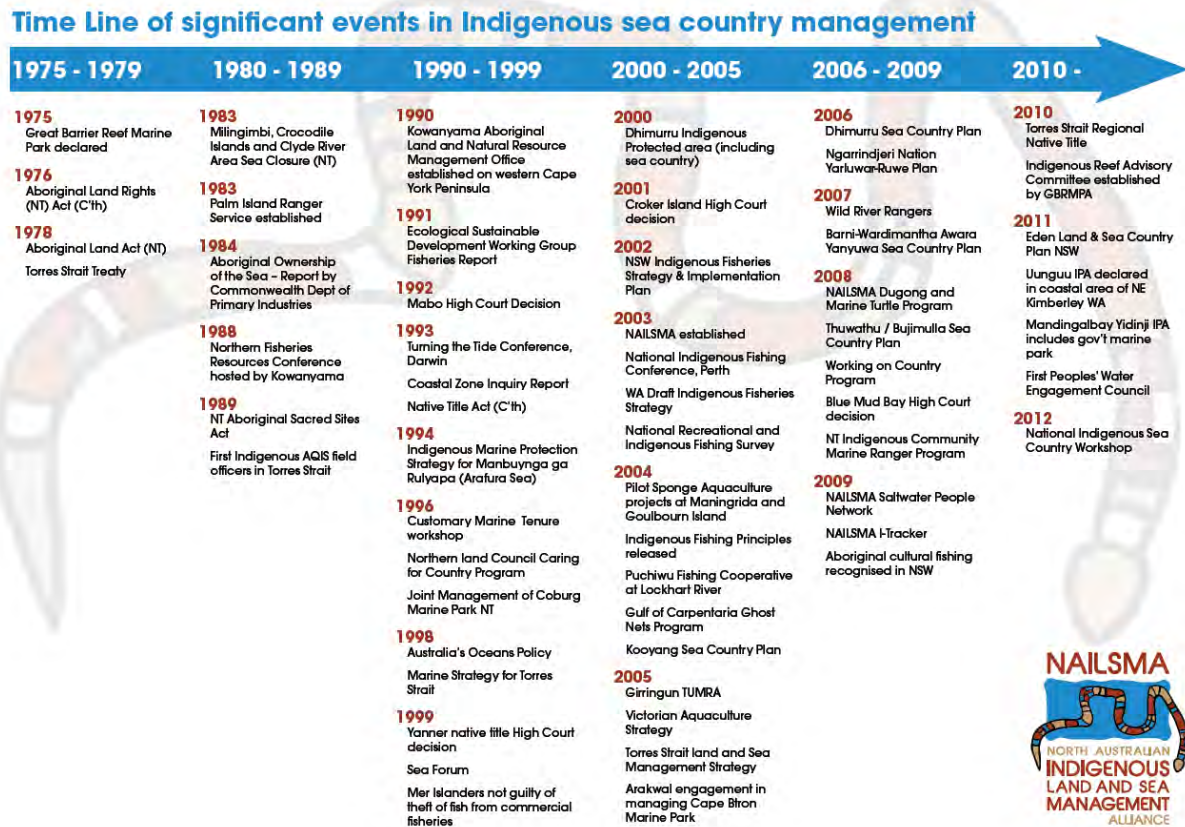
Time Line of significant events in Indigenous sea country management

1975 - 1979

1975
Great Barrier Reef Marine Park declared

1976
Aboriginal Land Rights (NT) Act (C'th)

1978
Aboriginal Land Act (NT)

Torres Strait Treaty

1980 - 1989

1983
Milingimbi, Crocodile Islands and Clyde River Area Sea Closure (NT)

1983
Palm Island Ranger Service established

1984
Aboriginal Ownership of the Sea – Report by Commonwealth Dept of Primary Industries

1988
Northern Fisheries Resources Conference hosted by Kowanyama

1989
NT Aboriginal Sacred Sites Act

First Indigenous AQIS field officers in Torres Strait

1990 - 1999

1990
Kowanyama Aboriginal Land and Natural Resource Management Office established on western Cape York Peninsula

1991
Ecological Sustainable Development Working Group Fisheries Report

1992
Mabo High Court Decision

1993
Turning the Tide Conference, Darwin

Coastal Zone Inquiry Report

Native Title Act (C'th)

1994
Indigenous Marine Protection Strategy for Manbuynga ga Rulyapa (Arafura Sea)

1996
Customary Marine Tenure workshop

Northern land Council Caring for Country Program

Joint Management of Coburg Marine Park NT

1998
Australia's Oceans Policy

Marine Strategy for Torres Strait

1999
Yanner native title High Court decision

Sea Forum

Mer Islanders not guilty of theft of fish from commercial fisheries

2000 - 2005

2000
Dhimurru Indigenous Protected area (including sea country)

2001
Croker Island High Court decision

2002
NSW Indigenous Fisheries Strategy & Implementation Plan

2003
NAILSMA established

National Indigenous Fishing Conference, Perth

WA Draft Indigenous Fisheries Strategy

National Recreational and Indigenous Fishing Survey

2004
Pilot Sponge Aquaculture projects at Maningrida and Goulbourn Island

Indigenous Fishing Principles released

Puchiwu Fishing Cooperative at Lockhart River

Gulf of Carpentaria Ghost Nets Program

Kooyang Sea Country Plan

2005
Girringun TUMRA

Victorian Aquaculture Strategy

Torres Strait land and Sea Management Strategy

Arakwal engagement in managing Cape Btron Marine Park

2006 - 2009

2006
Dhimurru Sea Country Plan

Ngarrindjeri Nation Yarluwar-Ruwe Plan

2007
Wild River Rangers

Barni-Wardimantha Awara Yanyuwa Sea Country Plan

2008
NAILSMA Dugong and Marine Turtle Program

Thuwathu / Bujimulla Sea Country Plan

Working on Country Program

Blue Mud Bay High Court decision

NT Indigenous Community Marine Ranger Program

2009
NAILSMA Saltwater People Network

NAILSMA I-Tracker

Aboriginal cultural fishing recognised in NSW

2010 -

2010
Torres Strait Regional Native Title

Indigenous Reef Advisory Committee established by GBRMPA

2011
Eden Land & Sea Country Plan NSW

Uunguu IPA declared in coastal area of NE Kimberley WA

Mandingalbay Yidinji IPA includes gov't marine park

First Peoples' Water Engagement Council

2012
National Indigenous Sea Country Workshop

NAILSMA
NORTH AUSTRALIAN INDIGENOUS LAND AND SEA MANAGEMENT ALLIANCE